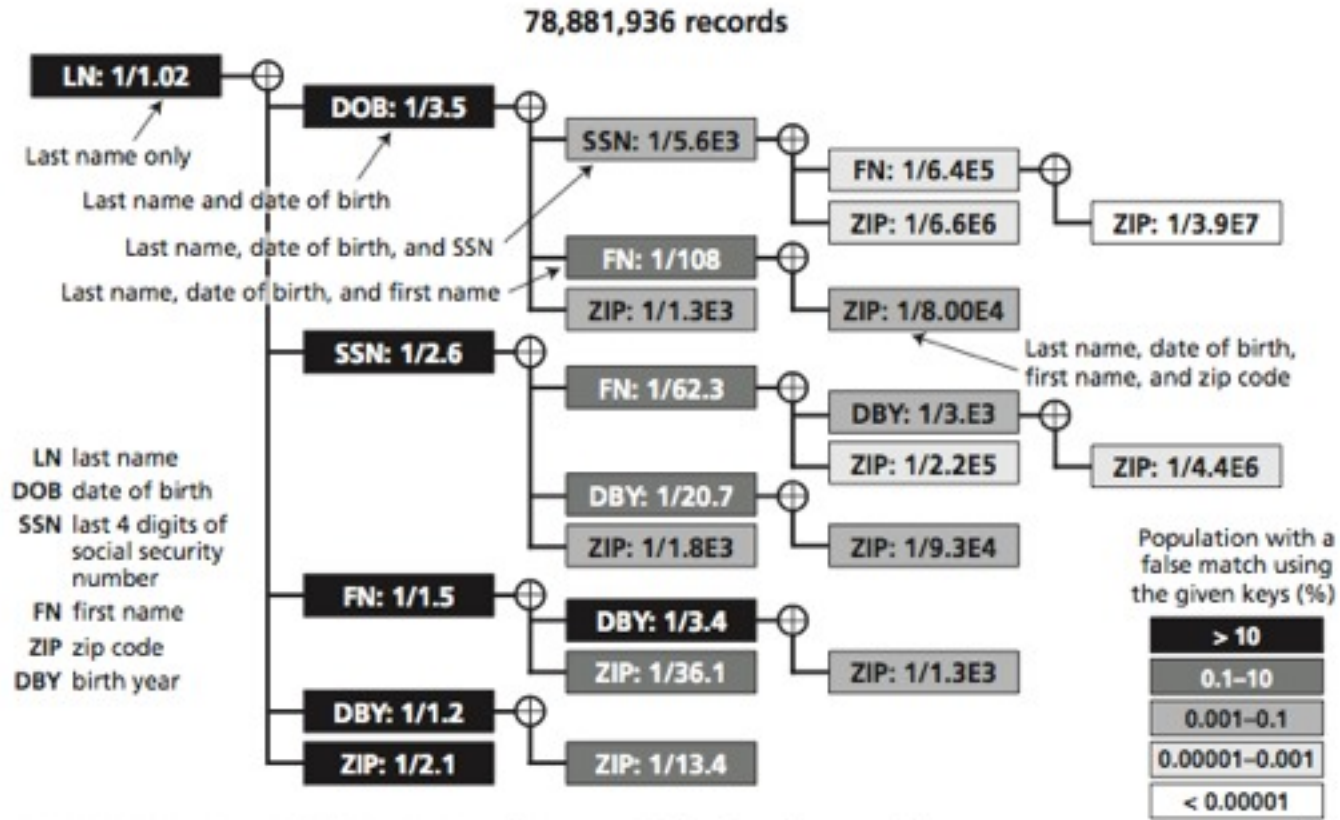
78,881,936 records

LN: 1/1.02

Last name only

DOB: 1/3.5

Last name and date of birth

SSN: 1/5.6E3

Last name, date of birth, and SSN

FN: 1/6.4E5

ZIP: 1/6.6E6

ZIP: 1/3.9E7

FN: 1/108

Last name, date of birth, and first name

ZIP: 1/1.3E3

ZIP: 1/8.00E4

Last name, date of birth, first name, and zip code

SSN: 1/2.6

FN: 1/62.3

DBY: 1/3.E3

ZIP: 1/2.2E5

ZIP: 1/4.4E6

DBY: 1/20.7

ZIP: 1/1.8E3

ZIP: 1/9.3E4

FN: 1/1.5

DBY: 1/3.4

ZIP: 1/36.1

ZIP: 1/1.3E3

DBY: 1/1.2

ZIP: 1/2.1

ZIP: 1/13.4

LN last name
DOB date of birth
SSN last 4 digits of social security number
FN first name
ZIP zip code
DBY birth year

Population with a false match using the given keys (%)

> 10
0.1–10
0.001–0.1
0.00001–0.001
< 0.00001